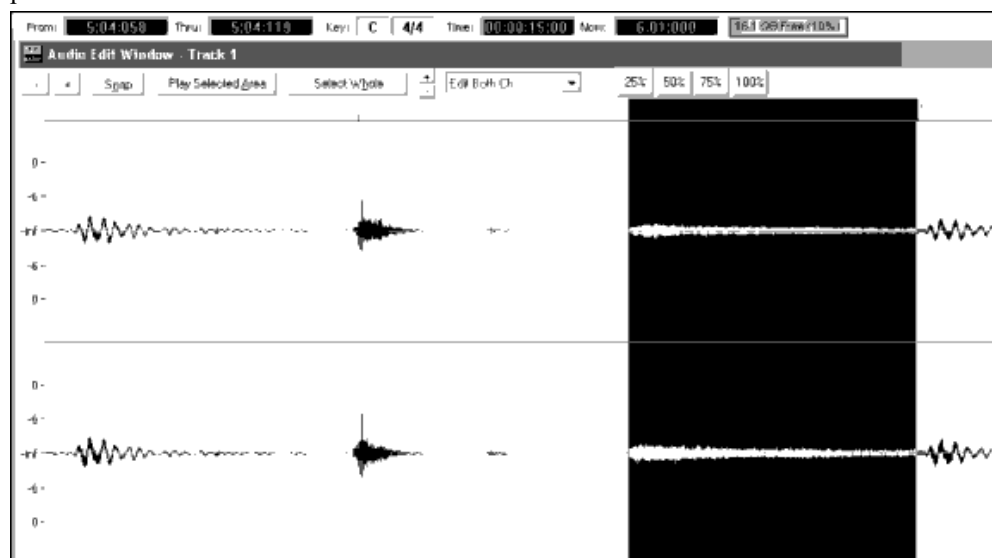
From: 5:04:058 Thru: 5:04:119 Key: C 4/4 Time: 00:00:15:00 Now: 6:01:000 16.1 GB Free (10%)

Audio Edit Window - Track 1

- + Snap Play Selected Area Select Whole Edit Both Ch 25% 50% 75% 100%

0 -
-6 -
-inf
-6 -
0 -

0 -
-6 -
-inf
-6 -
0 -